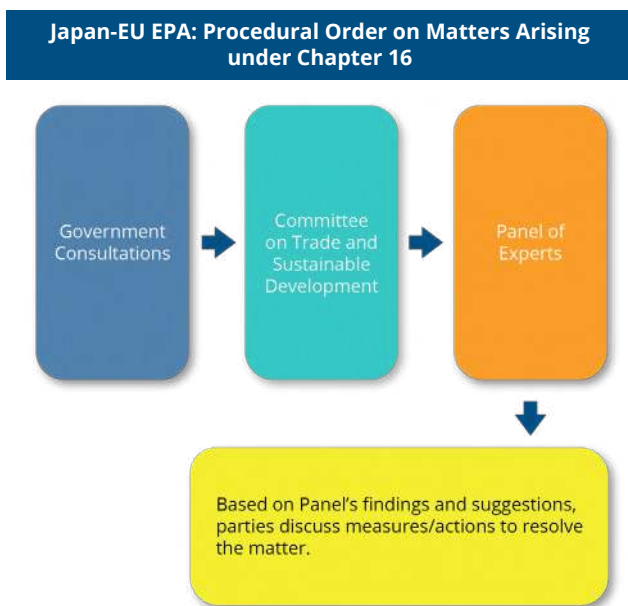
Japan-EU EPA: Procedural Order on Matters Arising under Chapter 16

Government Consultations

Committee on Trade and Sustainable Development

Panel of Experts

Based on Panel's findings and suggestions, parties discuss measures/actions to resolve the matter.